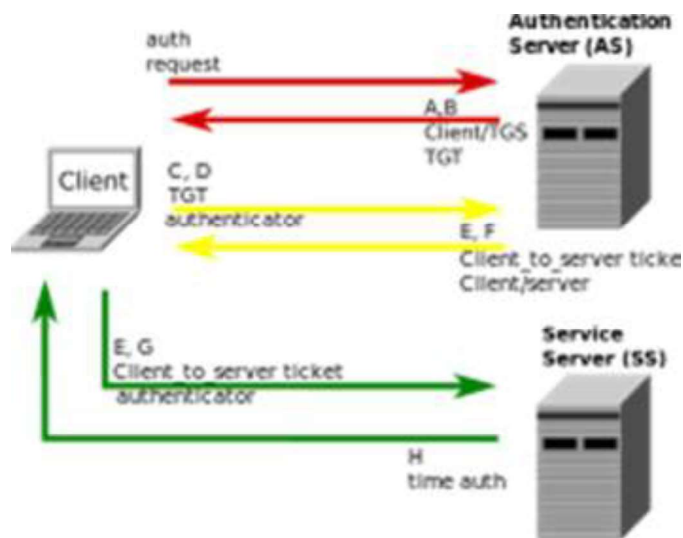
Authentication Server (AS)

auth request

A,B Client/TGS TGT

Client

C, D TGT authenticator

E, F Client_to_server ticke Client/server

Service Server (SS)

E, G Client_to_server ticket authenticator

H time auth